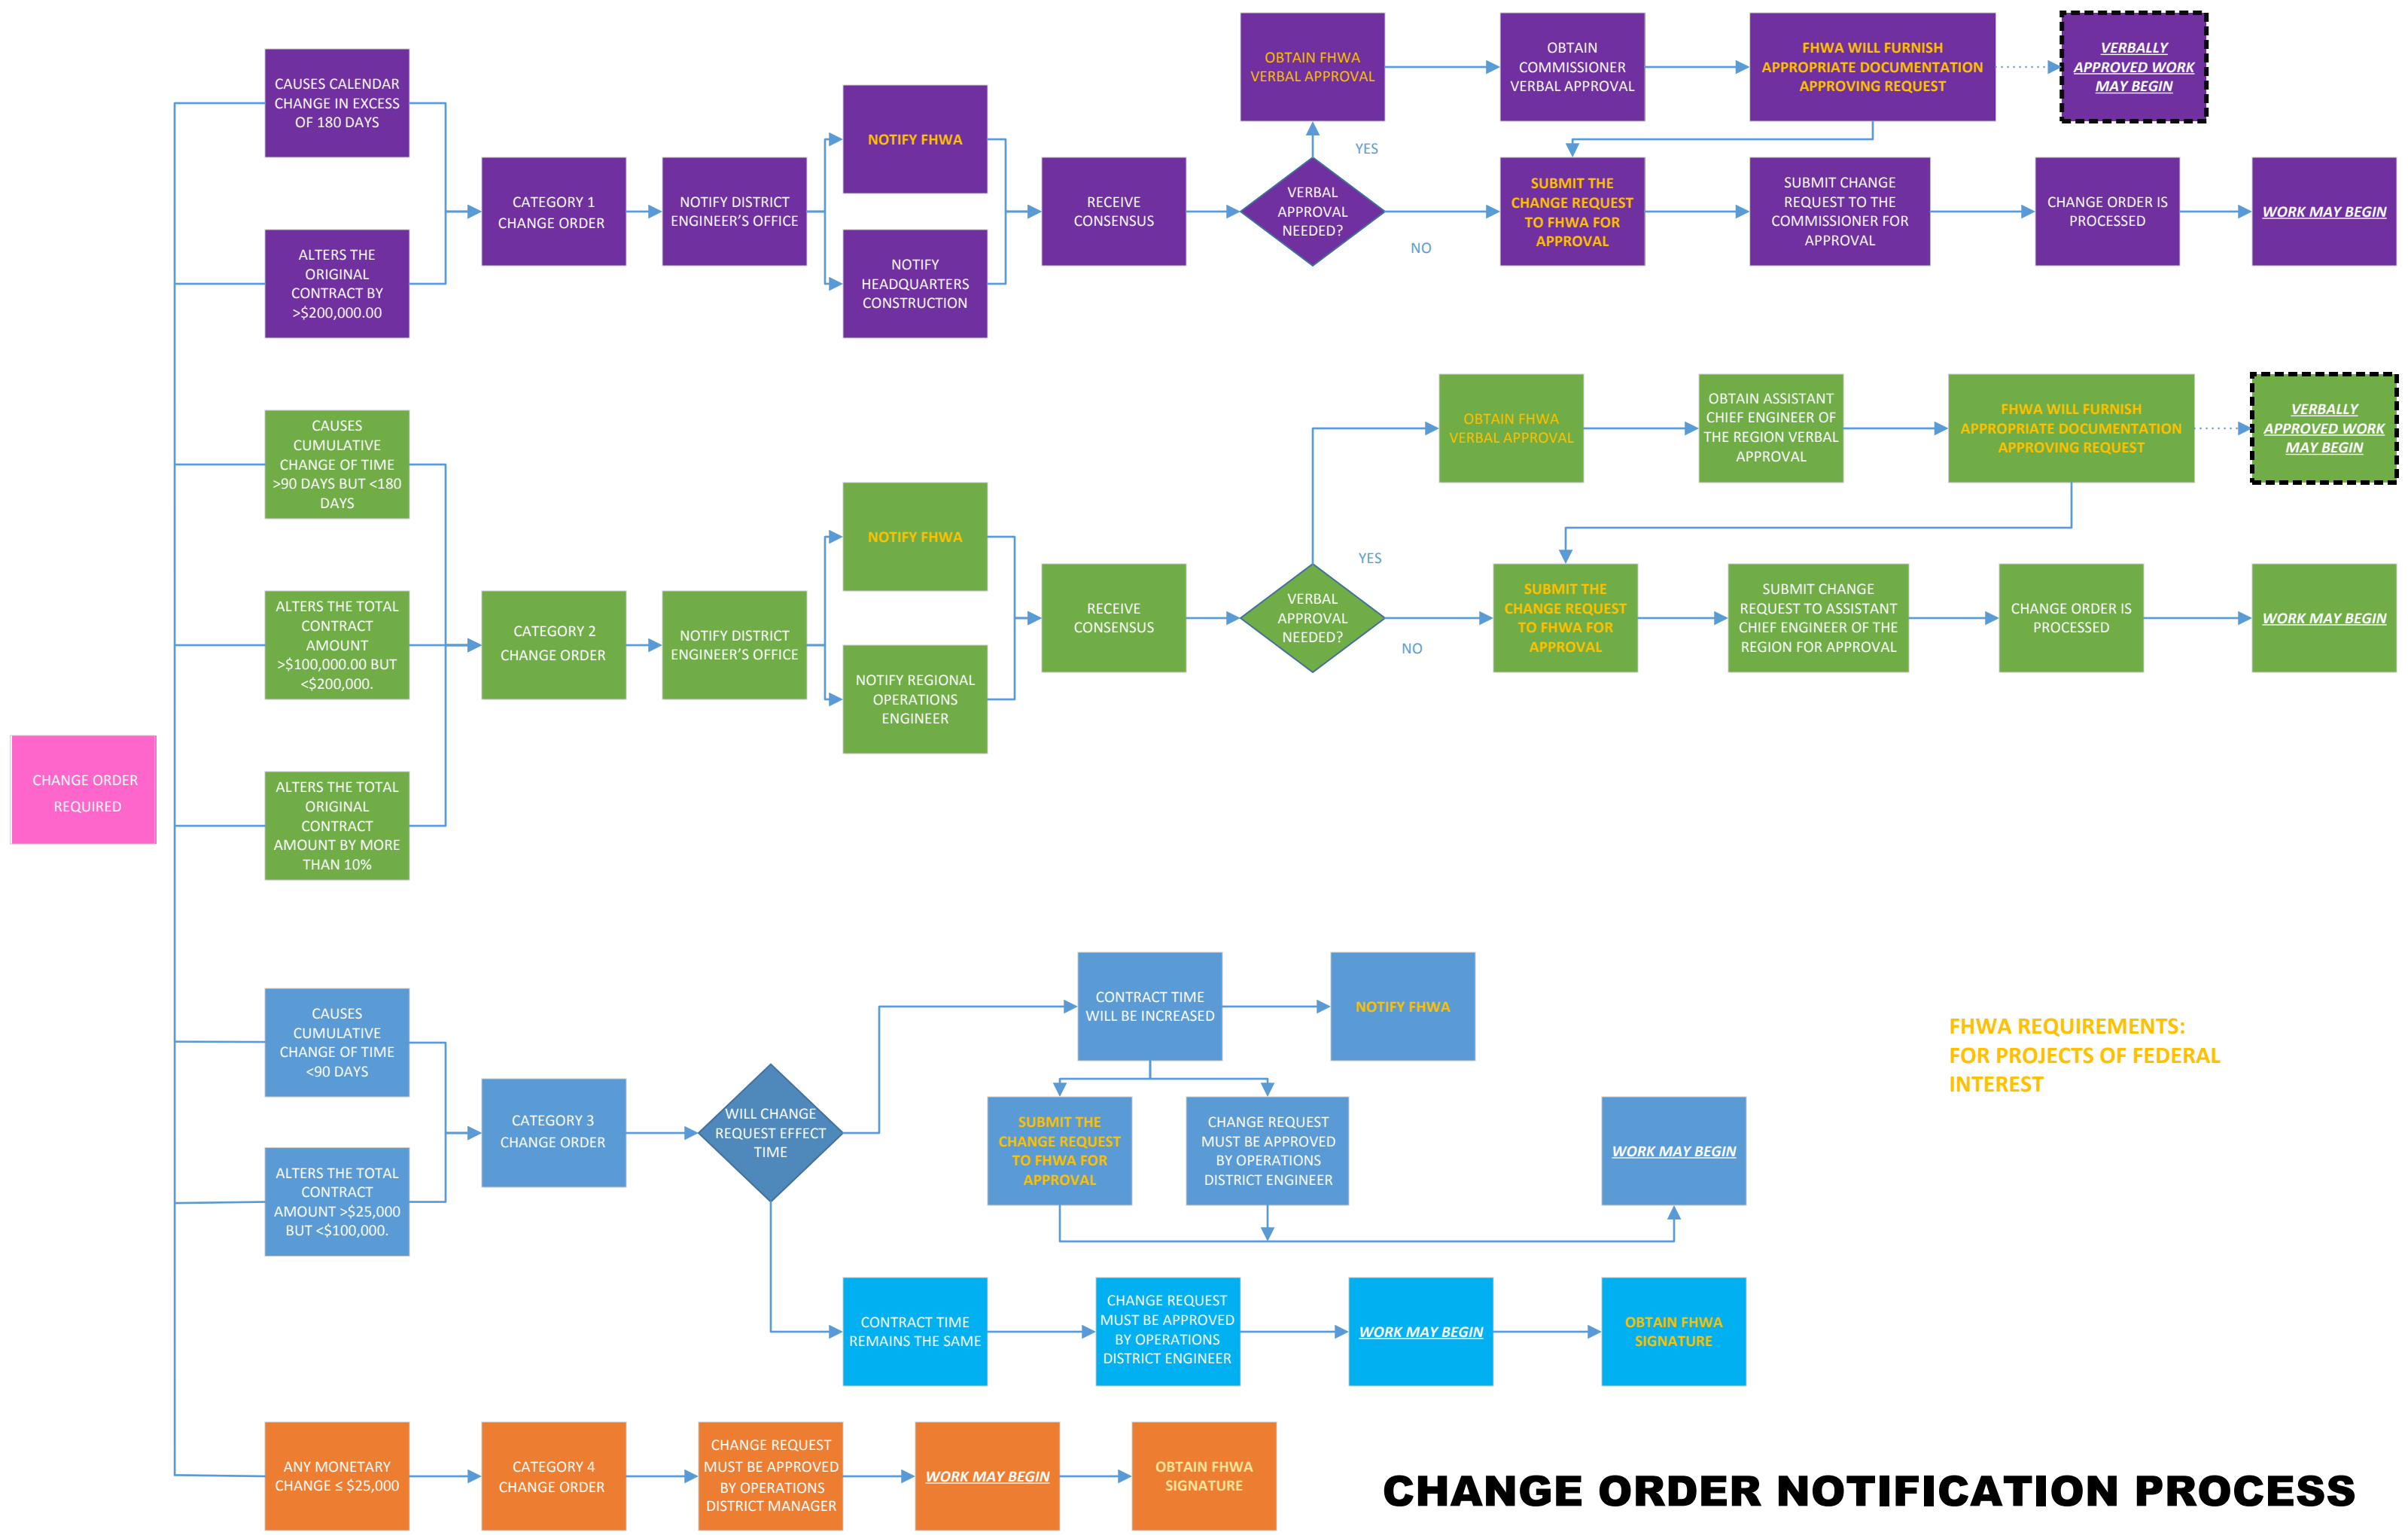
CHANGE ORDER REQUIRED

CAUSES CALENDAR CHANGE IN EXCESS OF 180 DAYS

ALTERS THE ORIGINAL CONTRACT BY >$200,000.00

CATEGORY 1 CHANGE ORDER

NOTIFY DISTRICT ENGINEER'S OFFICE

NOTIFY FHWA

NOTIFY HEADQUARTERS CONSTRUCTION

RECEIVE CONSENSUS

VERBAL APPROVAL NEEDED?

YES

NO

OBTAIN FHWA VERBAL APPROVAL

OBTAIN COMMISSIONER VERBAL APPROVAL

FHWA WILL FURNISH APPROPRIATE DOCUMENTATION APPROVING REQUEST

VERBALLY APPROVED WORK MAY BEGIN

SUBMIT THE CHANGE REQUEST TO FHWA FOR APPROVAL

SUBMIT CHANGE REQUEST TO THE COMMISSIONER FOR APPROVAL

CHANGE ORDER IS PROCESSED

WORK MAY BEGIN

CAUSES CUMULATIVE CHANGE OF TIME >90 DAYS BUT <180 DAYS

ALTERS THE TOTAL CONTRACT AMOUNT >$100,000.00 BUT <$200,000.

ALTERS THE TOTAL ORIGINAL CONTRACT AMOUNT BY MORE THAN 10%

CATEGORY 2 CHANGE ORDER

NOTIFY DISTRICT ENGINEER'S OFFICE

NOTIFY FHWA

NOTIFY REGIONAL OPERATIONS ENGINEER

RECEIVE CONSENSUS

VERBAL APPROVAL NEEDED?

YES

NO

OBTAIN FHWA VERBAL APPROVAL

OBTAIN ASSISTANT CHIEF ENGINEER OF THE REGION VERBAL APPROVAL

FHWA WILL FURNISH APPROPRIATE DOCUMENTATION APPROVING REQUEST

VERBALLY APPROVED WORK MAY BEGIN

SUBMIT THE CHANGE REQUEST TO FHWA FOR APPROVAL

SUBMIT CHANGE REQUEST TO ASSISTANT CHIEF ENGINEER OF THE REGION FOR APPROVAL

CHANGE ORDER IS PROCESSED

WORK MAY BEGIN

CAUSES CUMULATIVE CHANGE OF TIME <90 DAYS

ALTERS THE TOTAL CONTRACT AMOUNT >$25,000 BUT <$100,000.

CATEGORY 3 CHANGE ORDER

WILL CHANGE REQUEST EFFECT TIME

CONTRACT TIME WILL BE INCREASED

NOTIFY FHWA

SUBMIT THE CHANGE REQUEST TO FHWA FOR APPROVAL

CHANGE REQUEST MUST BE APPROVED BY OPERATIONS DISTRICT ENGINEER

WORK MAY BEGIN

FHWA REQUIREMENTS: FOR PROJECTS OF FEDERAL INTEREST

CONTRACT TIME REMAINS THE SAME

CHANGE REQUEST MUST BE APPROVED BY OPERATIONS DISTRICT ENGINEER

WORK MAY BEGIN

OBTAIN FHWA SIGNATURE

ANY MONETARY CHANGE ≤ $25,000

CATEGORY 4 CHANGE ORDER

CHANGE REQUEST MUST BE APPROVED BY OPERATIONS DISTRICT MANAGER

WORK MAY BEGIN

OBTAIN FHWA SIGNATURE

CHANGE ORDER NOTIFICATION PROCESS